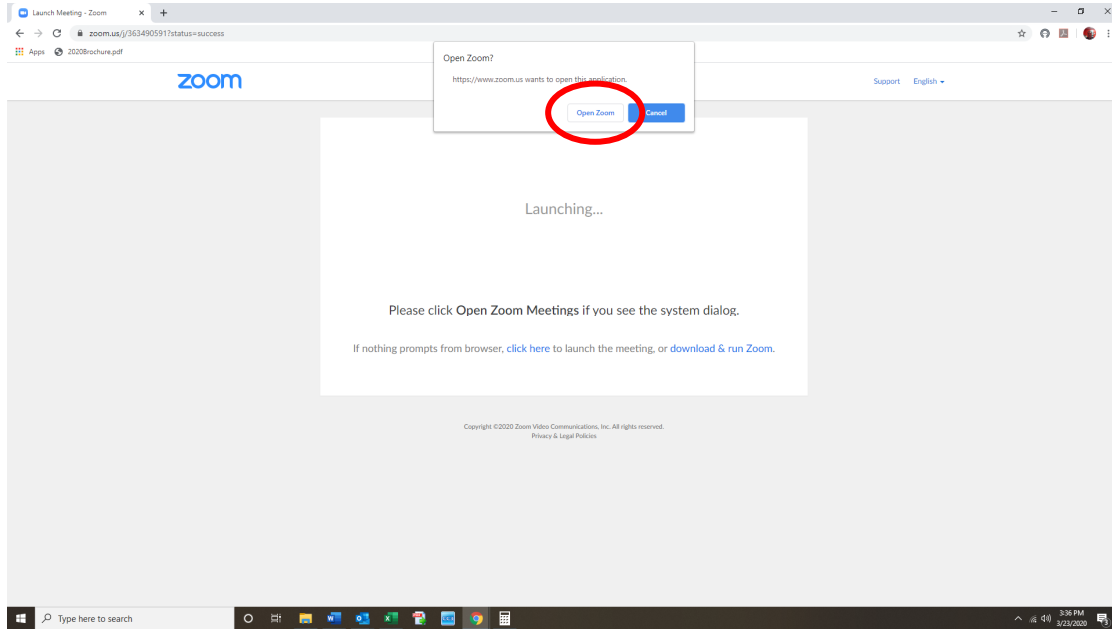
Launch Meeting - Zoom
zoom.us/j/3634905917status=success
Apps 2020Brochure.pdf
zoom
Open Zoom?
https://www.zoom.us wants to open this application.
Open Zoom Cancel
Support English

Launching...

Please click Open Zoom Meetings if you see the system dialog.

If nothing prompts from browser, click here to launch the meeting, or download & run Zoom.

Copyright ©2020 Zoom Video Communications, Inc. All rights reserved.
Privacy & Legal Policies

Type here to search
3:36 PM
3/23/2020